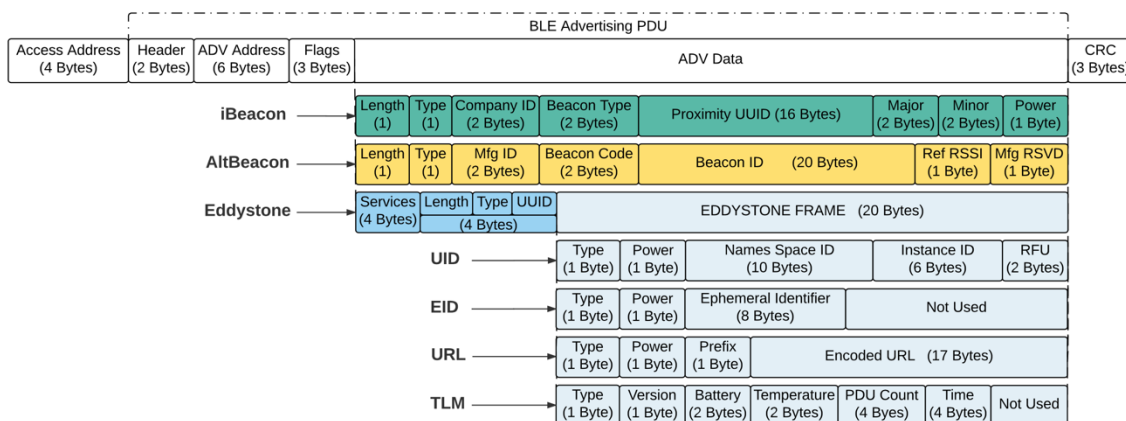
BLE Advertising PDU

| Access Address (4 Bytes) | Header (2 Bytes) | ADV Address (6 Bytes) | Flags (3 Bytes) | ADV Data | CRC (3 Bytes) |
|---|---|---|---|---|---|

iBeacon

| Length (1) | Type (1) | Company ID (2 Bytes) | Beacon Type (2 Bytes) | Proximity UUID (16 Bytes) | Major (2 Bytes) | Minor (2 Bytes) | Power (1 Byte) |
|---|---|---|---|---|---|---|---|

AltBeacon

| Length (1) | Type (1) | Mfg ID (2 Bytes) | Beacon Code (2 Bytes) | Beacon ID (20 Bytes) | Ref RSSI (1 Byte) | Mfg RSVD (1 Byte) |
|---|---|---|---|---|---|---|

Eddystone

| Services (4 Bytes) | Length Type UUID (4 Bytes) | EDDYSTONE FRAME (20 Bytes) |
|---|---|---|

UID

| Type (1 Byte) | Power (1 Byte) | Names Space ID (10 Bytes) | Instance ID (6 Bytes) | RFU (2 Bytes) |
|---|---|---|---|---|

EID

| Type (1 Byte) | Power (1 Byte) | Ephemeral Identifier (8 Bytes) | Not Used |
|---|---|---|---|

URL

| Type (1 Byte) | Power (1 Byte) | Prefix (1 Byte) | Encoded URL (17 Bytes) |
|---|---|---|---|

TLM

| Type (1 Byte) | Version (1 Byte) | Battery (2 Bytes) | Temperature (2 Bytes) | PDU Count (4 Bytes) | Time (4 Bytes) | Not Used |
|---|---|---|---|---|---|---|